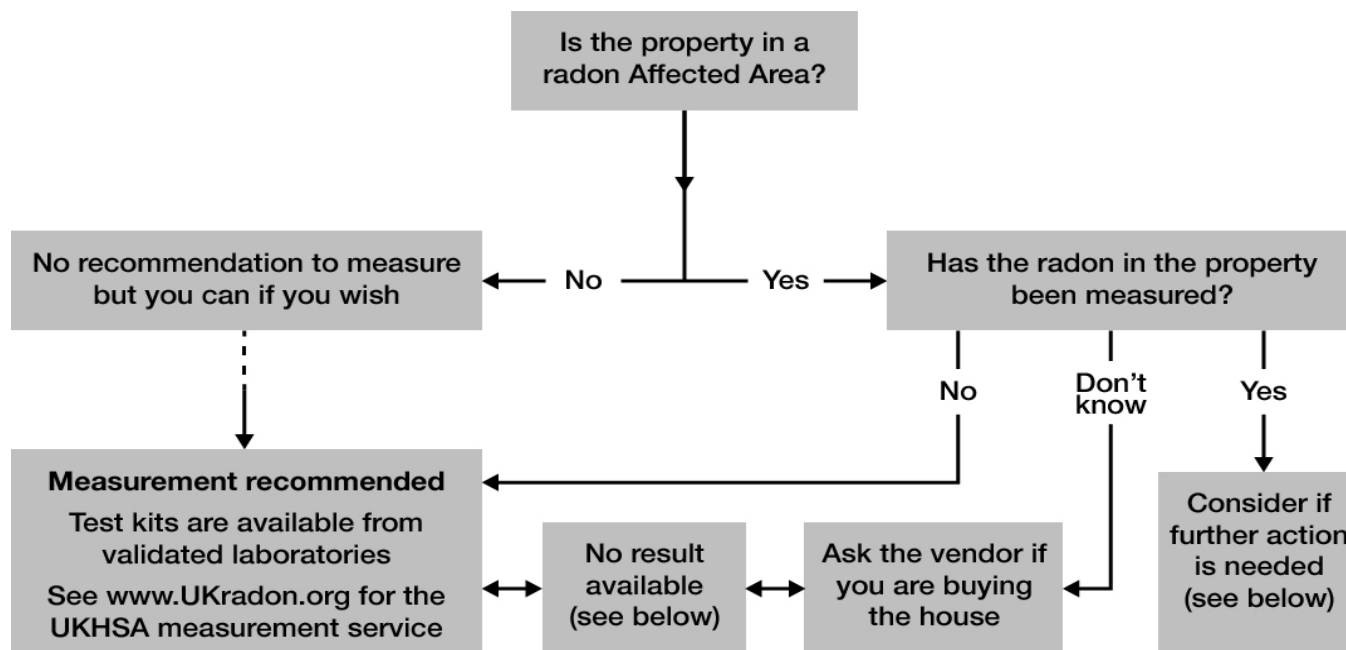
Is the property in a radon Affected Area?

No

Yes

No recommendation to measure but you can if you wish

Has the radon in the property been measured?

No

Don't know

Yes

Measurement recommended

Test kits are available from validated laboratories

See www.UKradon.org for the UKHSA measurement service

No result available (see below)

Ask the vendor if you are buying the house

Consider if further action is needed (see below)